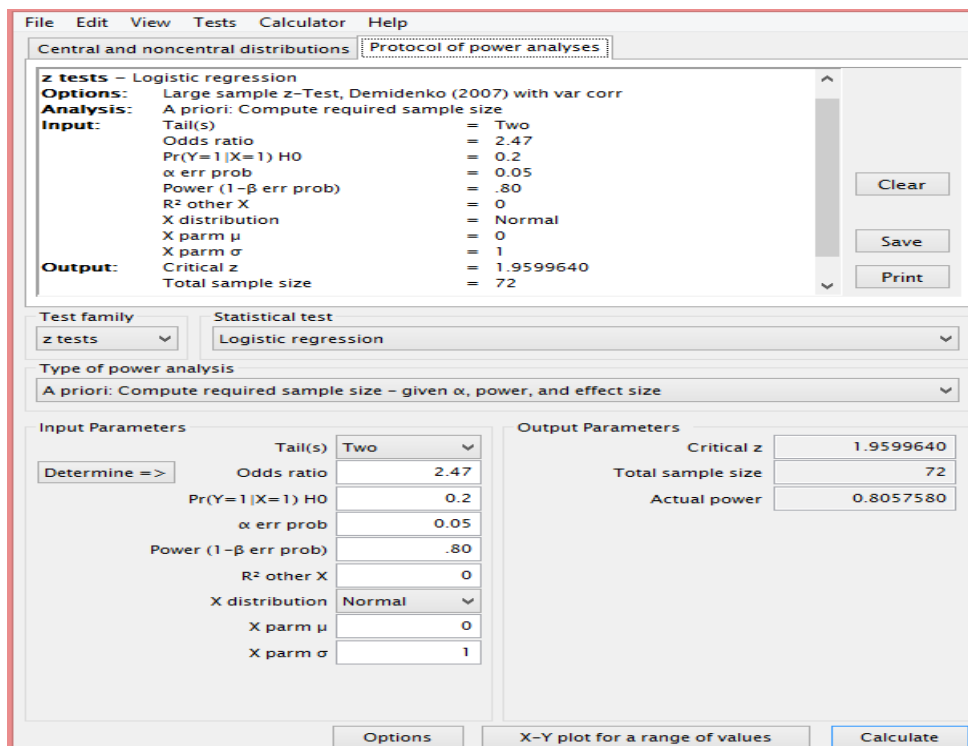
File Edit View Tests Calculator Help

Central and noncentral distributions | Protocol of power analyses

**z tests** – Logistic regression
**Options:** Large sample z-Test, Demidenko (2007) with var corr
**Analysis:** A priori: Compute required sample size
**Input:** Tail(s) = Two
Odds ratio = 2.47
Pr(Y=1|X=1) H0 = 0.2
α err prob = 0.05
Power (1–β err prob) = .80
R² other X = 0
X distribution = Normal
X parm μ = 0
X parm σ = 1
**Output:** Critical z = 1.9599640
Total sample size = 72

Clear
Save
Print

Test family
z tests
Statistical test
Logistic regression

Type of power analysis
A priori: Compute required sample size – given α, power, and effect size

Input Parameters
Tail(s) Two
Determine =>
Odds ratio 2.47
Pr(Y=1|X=1) H0 0.2
α err prob 0.05
Power (1–β err prob) .80
R² other X 0
X distribution Normal
X parm μ 0
X parm σ 1

Output Parameters
Critical z 1.9599640
Total sample size 72
Actual power 0.8057580

Options
X–Y plot for a range of values
Calculate